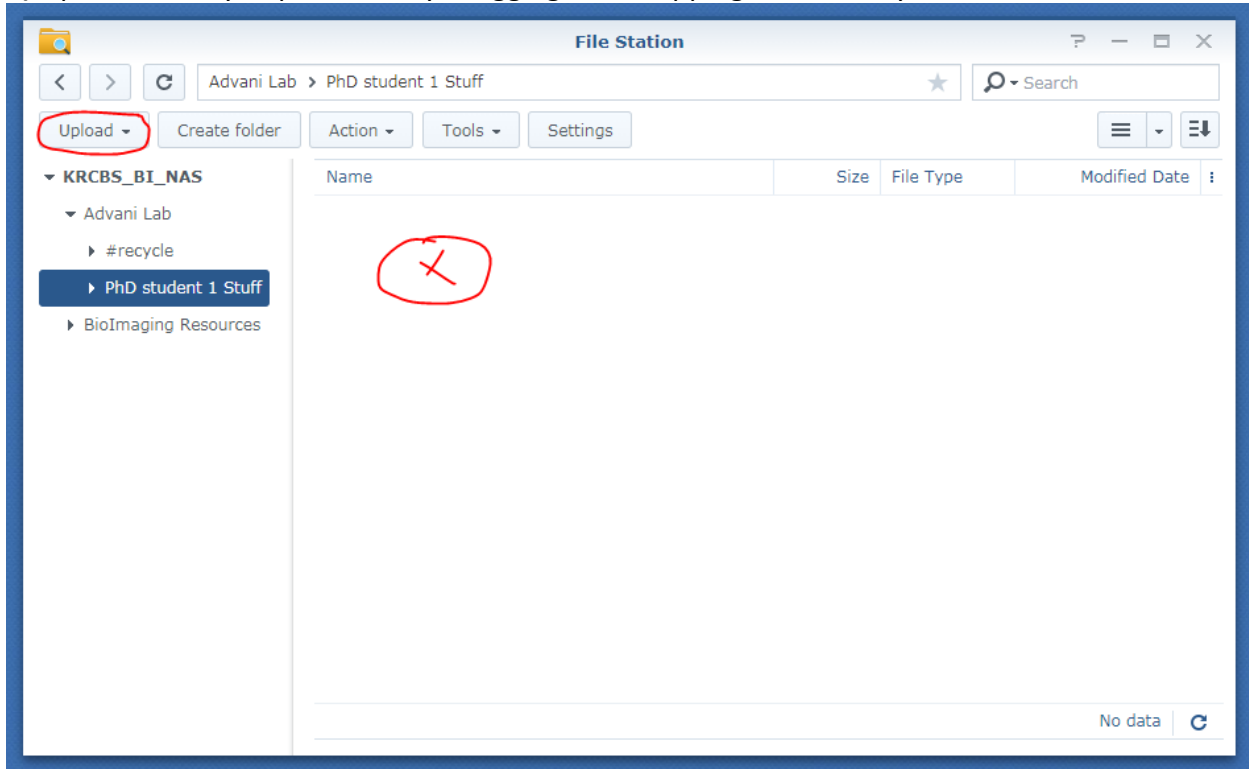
File Station

Advani Lab > PhD student 1 Stuff

Search

Upload

Create folder

Action

Tools

Settings

KRCBS_BI_NAS

Advani Lab

#recycle

PhD student 1 Stuff

BioImaging Resources

| Name | Size | File Type | Modified Date |
|---|---|---|---|

No data